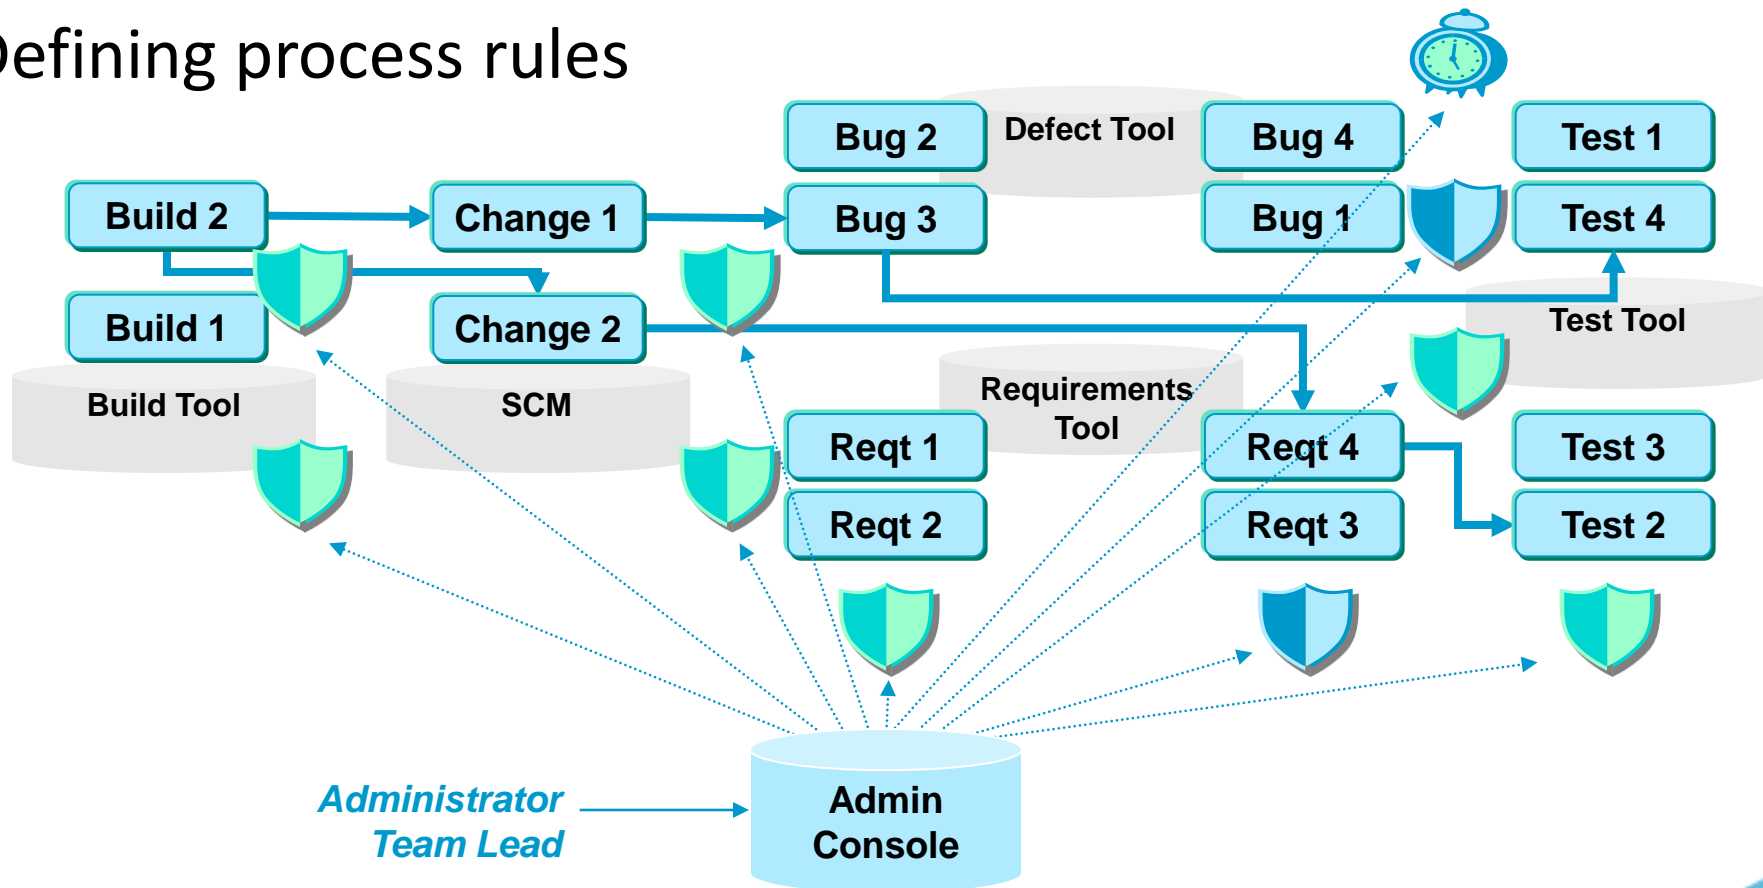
efining process rules

Bug 2
Defect Tool
Bug 4
Test 1
Build 2
Change 1
Bug 3
Bug 1
Test 4
Build 1
Change 2
Test Tool
Build Tool
SCM
Requirements Tool
Reqt 1
Reqt 4
Test 3
Reqt 2
Reqt 3
Test 2
Administrator
Team Lead
Admin Console